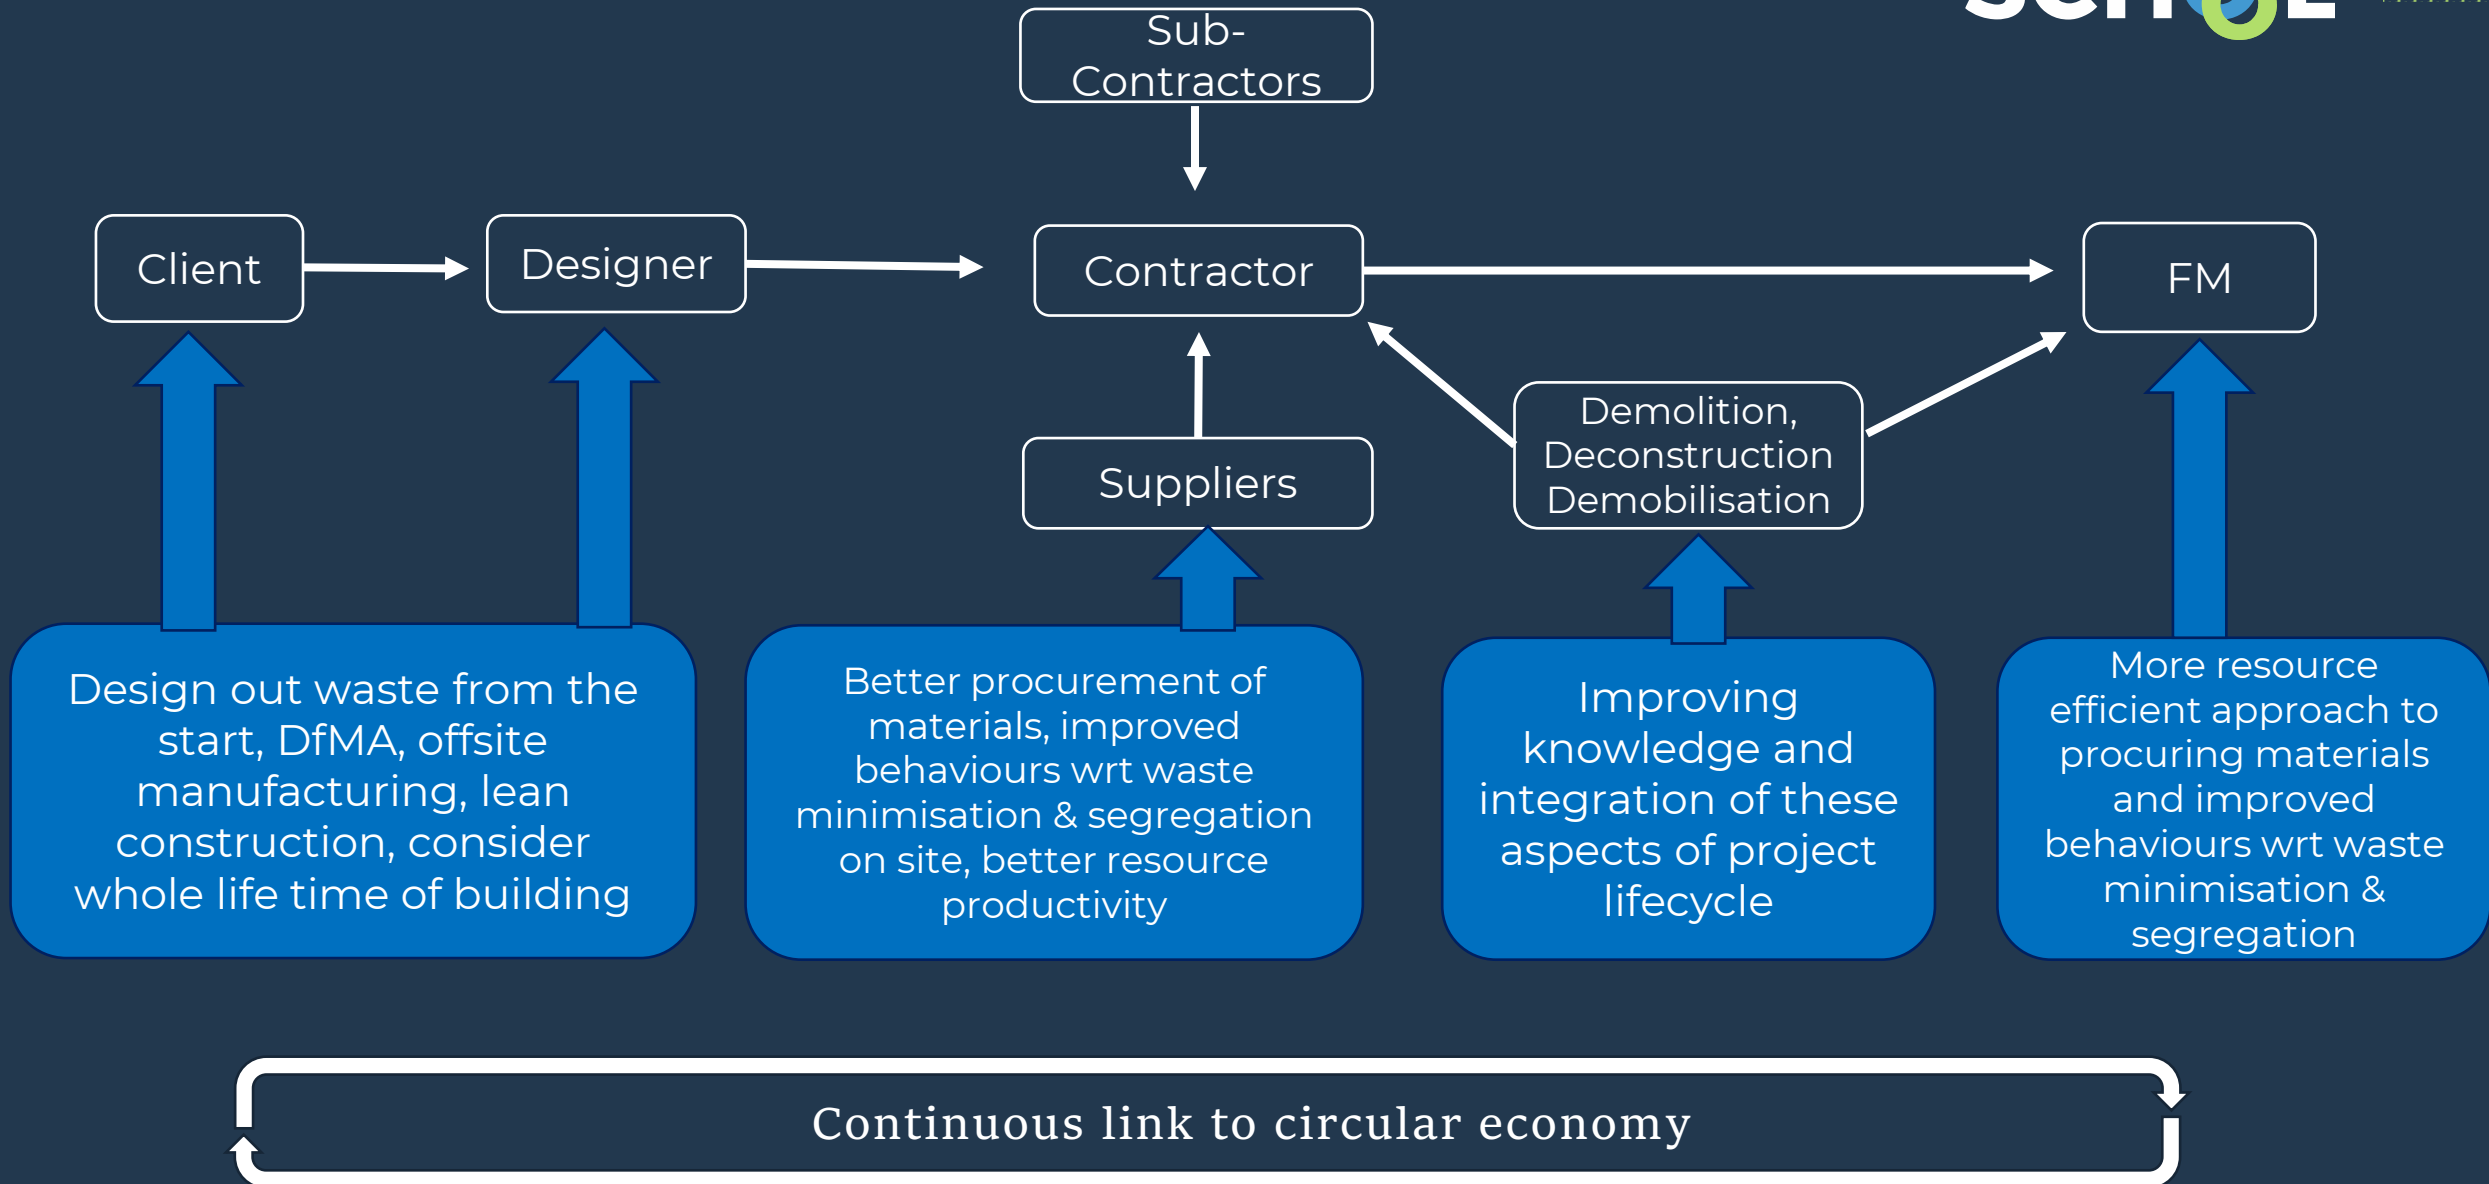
Sub-Contractors

Client

Designer

Contractor

FM

Suppliers

Demolition, Deconstruction Demobilisation

Design out waste from the start, DfMA, offsite manufacturing, lean construction, consider whole life time of building

Better procurement of materials, improved behaviours wrt waste minimisation & segregation on site, better resource productivity

Improving knowledge and integration of these aspects of project lifecycle

More resource efficient approach to procuring materials and improved behaviours wrt waste minimisation & segregation

Continuous link to circular economy